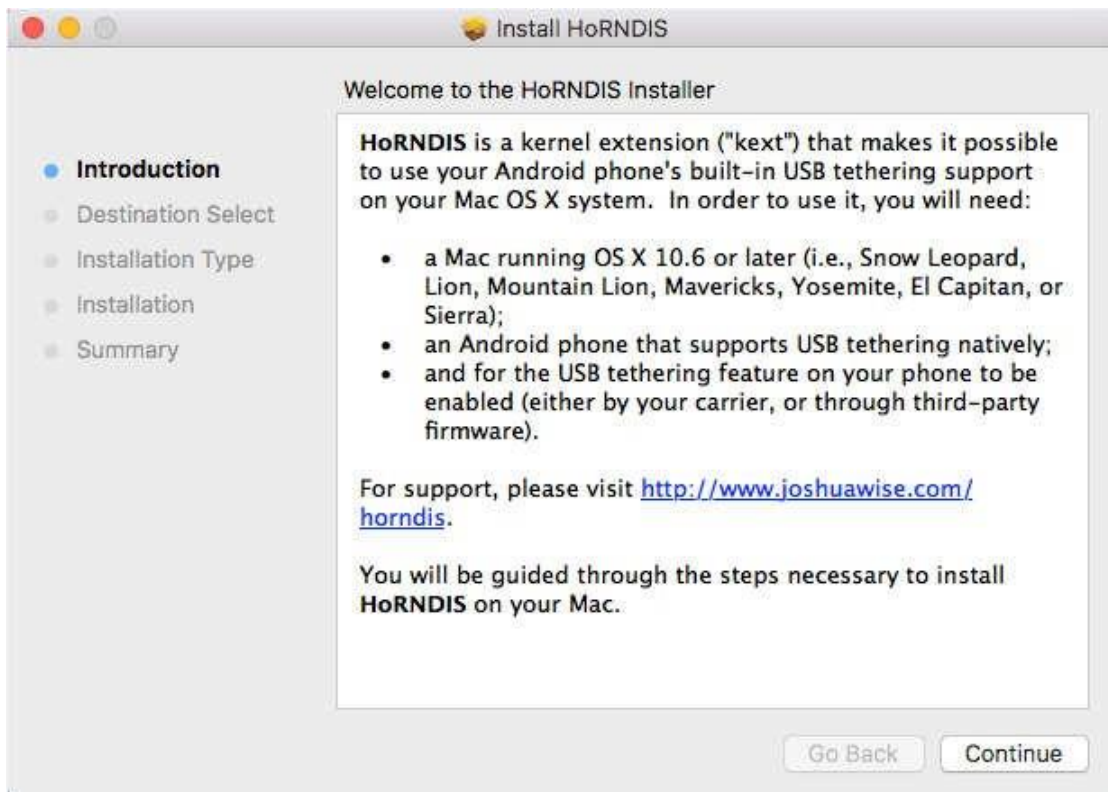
Install HoRNDIS

Welcome to the HoRNDIS Installer

Introduction
Destination Select
Installation Type
Installation
Summary

HoRNDIS is a kernel extension ("kext") that makes it possible to use your Android phone's built-in USB tethering support on your Mac OS X system. In order to use it, you will need:

- a Mac running OS X 10.6 or later (i.e., Snow Leopard, Lion, Mountain Lion, Mavericks, Yosemite, El Capitan, or Sierra);
- an Android phone that supports USB tethering natively;
- and for the USB tethering feature on your phone to be enabled (either by your carrier, or through third-party firmware).

For support, please visit http://www.joshuawise.com/horndis.

You will be guided through the steps necessary to install HoRNDIS on your Mac.

Go Back
Continue